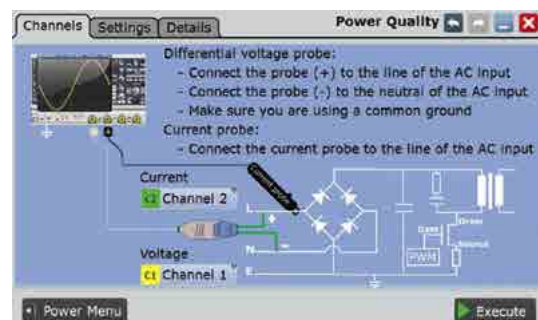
Channels Settings Details
Power Quality

Differential voltage probe:
- Connect the probe (+) to the line of the AC input
- Connect the probe (-) to the neutral of the AC input
- Make sure you are using a common ground
Current probe:
- Connect the current probe to the line of the AC input

Current
C2 Channel 2
Current probe
L
N
E
Voltage
C1 Channel 1
PWM
Drain
Gate
Source

Power Menu
Execute